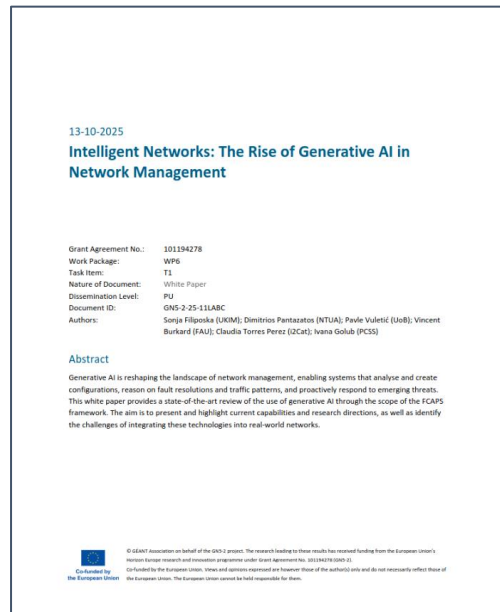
13-10-2025

Intelligent Networks: The Rise of Generative AI in Network Management

| | |
|---|---|
| Grant Agreement No.: | 101194278 |
| Work Package: | WP6 |
| Task Item: | T1 |
| Nature of Document: | White Paper |
| Dissemination Level: | PU |
| Document ID: | GN5-2-25-11LABC |
| Authors: | Sonja Filiposka (UKIM); Dimitrios Pantazatos (NTUA); Pavle Vuletić (UoB); Vincent Burkard (FAU); Claudia Torres Perez (i2Cat); Ivana Golub (PCSS) |

Abstract

Generative AI is reshaping the landscape of network management, enabling systems that analyse and create configurations, reason on fault resolutions and traffic patterns, and proactively respond to emerging threats. This white paper provides a state-of-the-art review of the use of generative AI through the scope of the FCAPS framework. The aim is to present and highlight current capabilities and research directions, as well as identify the challenges of integrating these technologies into real-world networks.

Co-funded by the European Union

© GÉANT Association on behalf of the GN5-2 project. The research leading to these results has received funding from the European Union's Horizon Europe research and innovation programme under Grant Agreement No. 101194278 (GN5-2).
Co-funded by the European Union. Views and opinions expressed are however those of the author(s) only and do not necessarily reflect those of the European Union. The European Union cannot be held responsible for them.